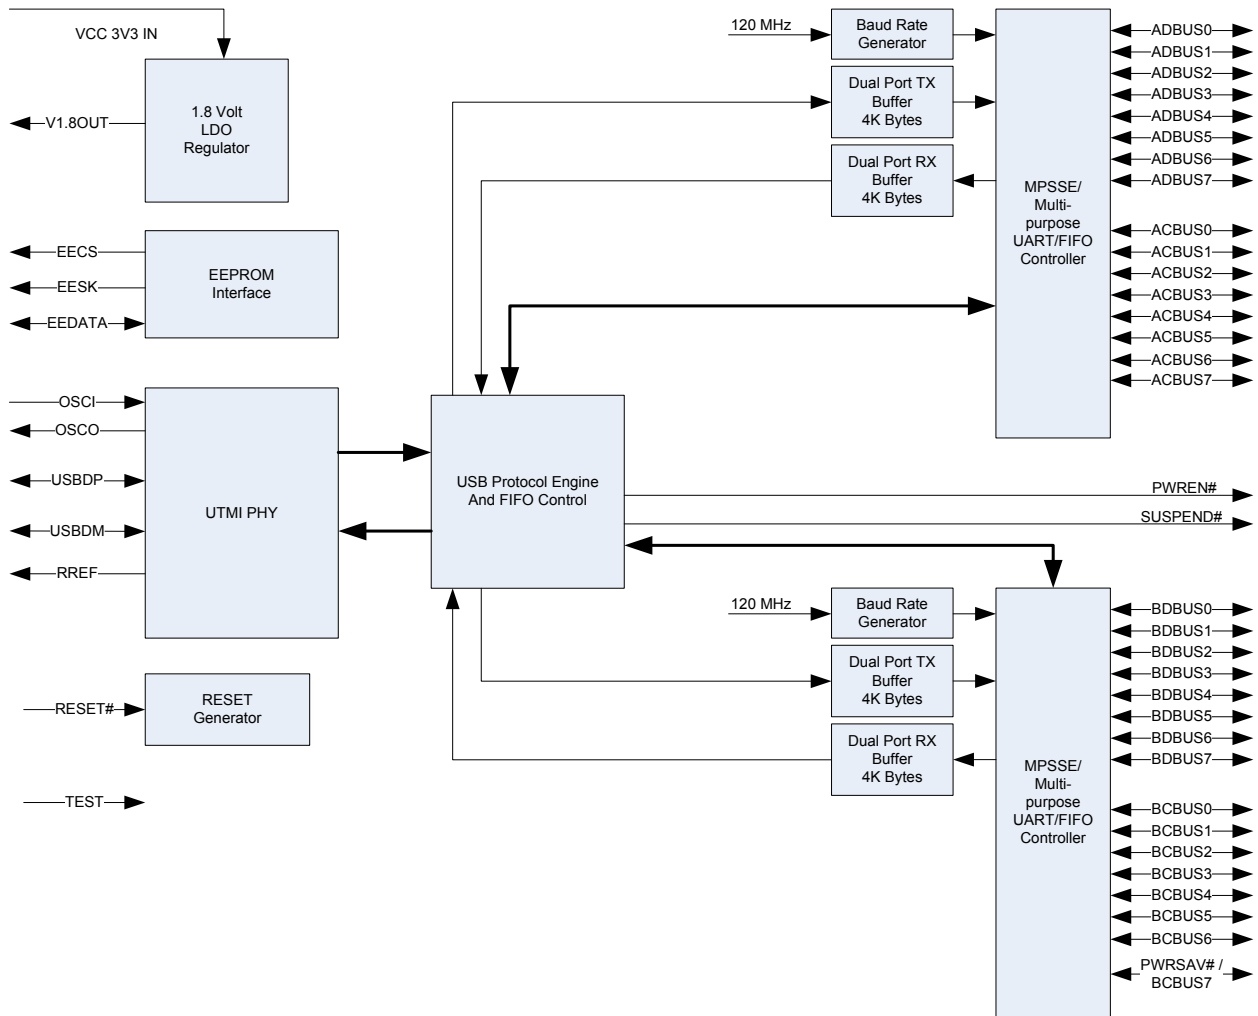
VCC 3V3 IN

1.8 Volt LDO Regulator

V1.8OUT

EECS
EESK
EEDATA

EEPROM Interface

OSCI
OSCO
USBDP
USBDM
RREF

UTMI PHY

RESET#

RESET Generator

TEST

USB Protocol Engine And FIFO Control

120 MHz

Baud Rate Generator

Dual Port TX Buffer 4K Bytes

Dual Port RX Buffer 4K Bytes

MPSSE/ Multi-purpose UART/FIFO Controller

ADBUS0
ADBUS1
ADBUS2
ADBUS3
ADBUS4
ADBUS5
ADBUS6
ADBUS7

ACBUS0
ACBUS1
ACBUS2
ACBUS3
ACBUS4
ACBUS5
ACBUS6
ACBUS7

PWREN#
SUSPEND#

120 MHz

Baud Rate Generator

Dual Port TX Buffer 4K Bytes

Dual Port RX Buffer 4K Bytes

MPSSE/ Multi-purpose UART/FIFO Controller

BDBUS0
BDBUS1
BDBUS2
BDBUS3
BDBUS4
BDBUS5
BDBUS6
BDBUS7

BCBUS0
BCBUS1
BCBUS2
BCBUS3
BCBUS4
BCBUS5
BCBUS6
PWRSAV# / BCBUS7